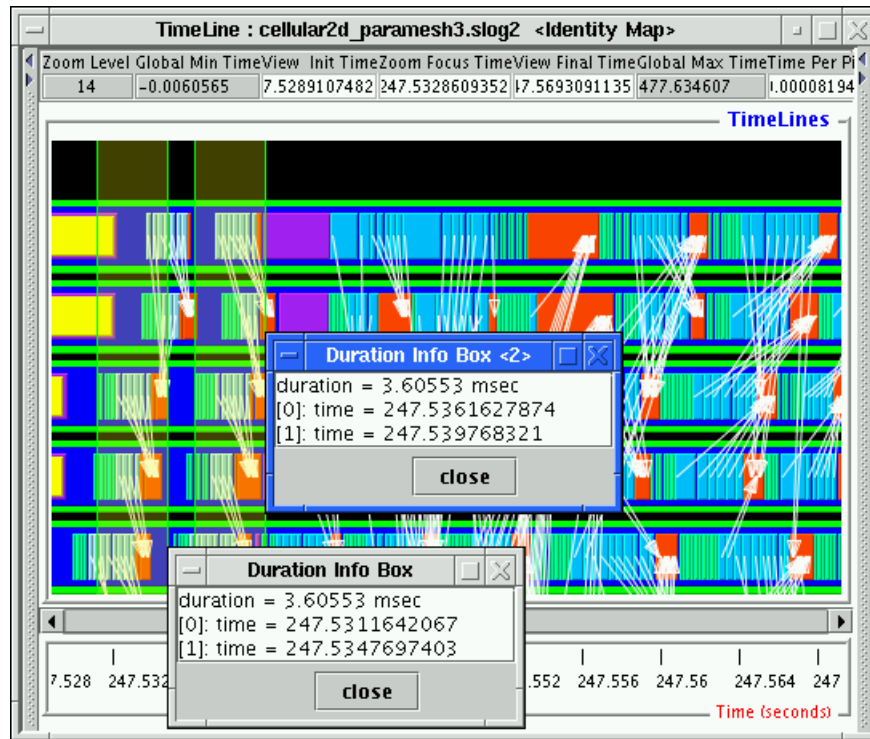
TimeLine : cellular2d_paramesh3.slog2 <Identity Map>

| Zoom Level | Global Min Time | View Init Time | Zoom Focus Time | View Final Time | Global Max Time | Time Per Pi |
|---|---|---|---|---|---|---|
| 14 | -0.0060565 | 7.5289107482 | 247.5328609352 | 17.5693091135 | 477.634607 | 1.00008194 |

TimeLines

Duration Info Box <2>

duration = 3.60553 msec
[0]: time = 247.5361627874
[1]: time = 247.539768321

close

Duration Info Box

duration = 3.60553 msec
[0]: time = 247.5311642067
[1]: time = 247.5347697403

close

7.528 247.532 .552 247.556 247.56 247.564 247

Time (seconds)